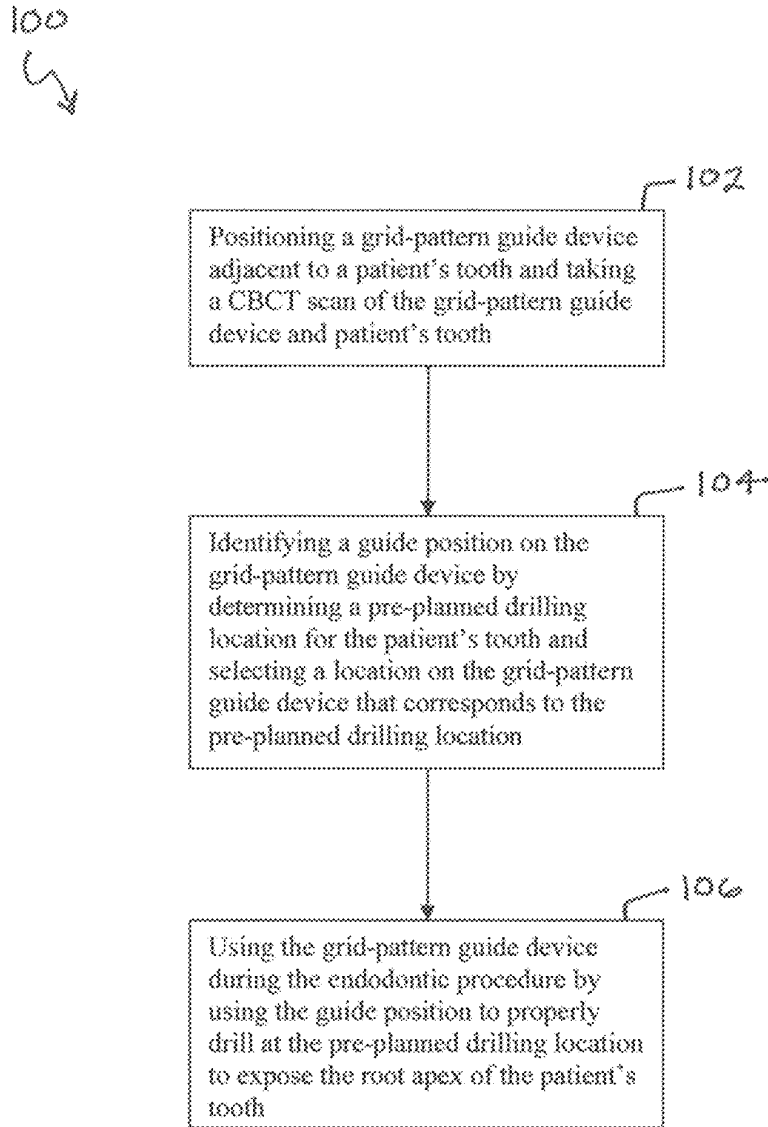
100

102

Positioning a grid-pattern guide device adjacent to a patient's tooth and taking a CBCT scan of the grid-pattern guide device and patient's tooth

104

Identifying a guide position on the grid-pattern guide device by determining a pre-planned drilling location for the patient's tooth and selecting a location on the grid-pattern guide device that corresponds to the pre-planned drilling location

106

Using the grid-pattern guide device during the endodontic procedure by using the guide position to properly drill at the pre-planned drilling location to expose the root apex of the patient's tooth